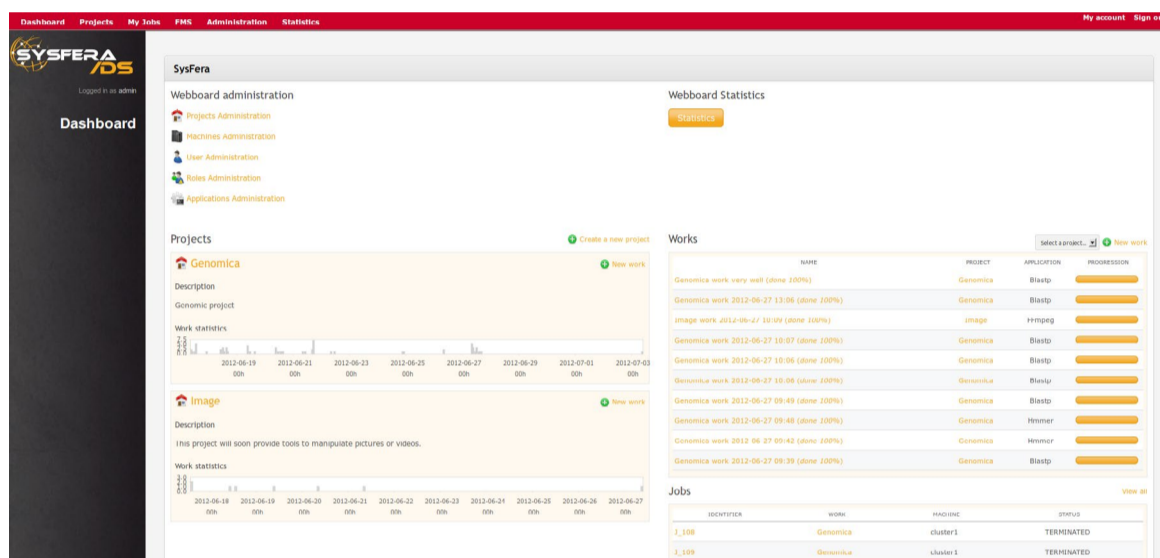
Dashboard Projects My Jobs FMS Administration Statistics

My account Sign o

SYSFERA /DS

Logged in as admin

Dashboard

SysFera

Webboard administration

Projects Administration

Machines Administration

User Administration

Roles Administration

Applications Administration

Webboard Statistics

Statistics

Projects

Create a new project

Genomica

New work

Description

Genomic project

Work statistics

2012-06-19 00h 2012-06-21 00h 2012-06-23 00h 2012-06-25 00h 2012-06-27 00h 2012-06-29 00h 2012-07-01 00h 2012-07-03 00h

Image

New work

Description

This project will soon provide tools to manipulate pictures or videos.

Work statistics

2012-06-18 00h 2012-06-19 00h 2012-06-20 00h 2012-06-21 00h 2012-06-22 00h 2012-06-23 00h 2012-06-24 00h 2012-06-25 00h 2012-06-26 00h 2012-06-27 00h

Works

Select a project... New work

| NAME | PROJECT | APPLICATION | PROGRESSION |
|---|---|---|---|
| Genomica work very well (done 100%) | Genomica | Blastp | |
| Genomica work 2012-06-27 13:06 (done 100%) | Genomica | Blastp | |
| Image work 2012-06-27 10:09 (done 100%) | Image | Ffmpeg | |
| Genomica work 2012-06-27 10:07 (done 100%) | Genomica | Blastp | |
| Genomica work 2012-06-27 10:06 (done 100%) | Genomica | Blastp | |
| Genomica work 2012-06-27 10:08 (done 100%) | Genomica | Blastp | |
| Genomica work 2012-06-27 09:49 (done 100%) | Genomica | Blastp | |
| Genomica work 2012-06-27 09:48 (done 100%) | Genomica | Hmmer | |
| Genomica work 2012-06-27 09:42 (done 100%) | Genomica | Hmmer | |
| Genomica work 2012-06-27 09:39 (done 100%) | Genomica | Blastp | |

Jobs

View all

| IDENTIFIER | WORK | MACHINE | STATUS |
|---|---|---|---|
| J_108 | Genomica | cluster1 | TERMINATED |
| J_109 | Genomica | cluster1 | TERMINATED |